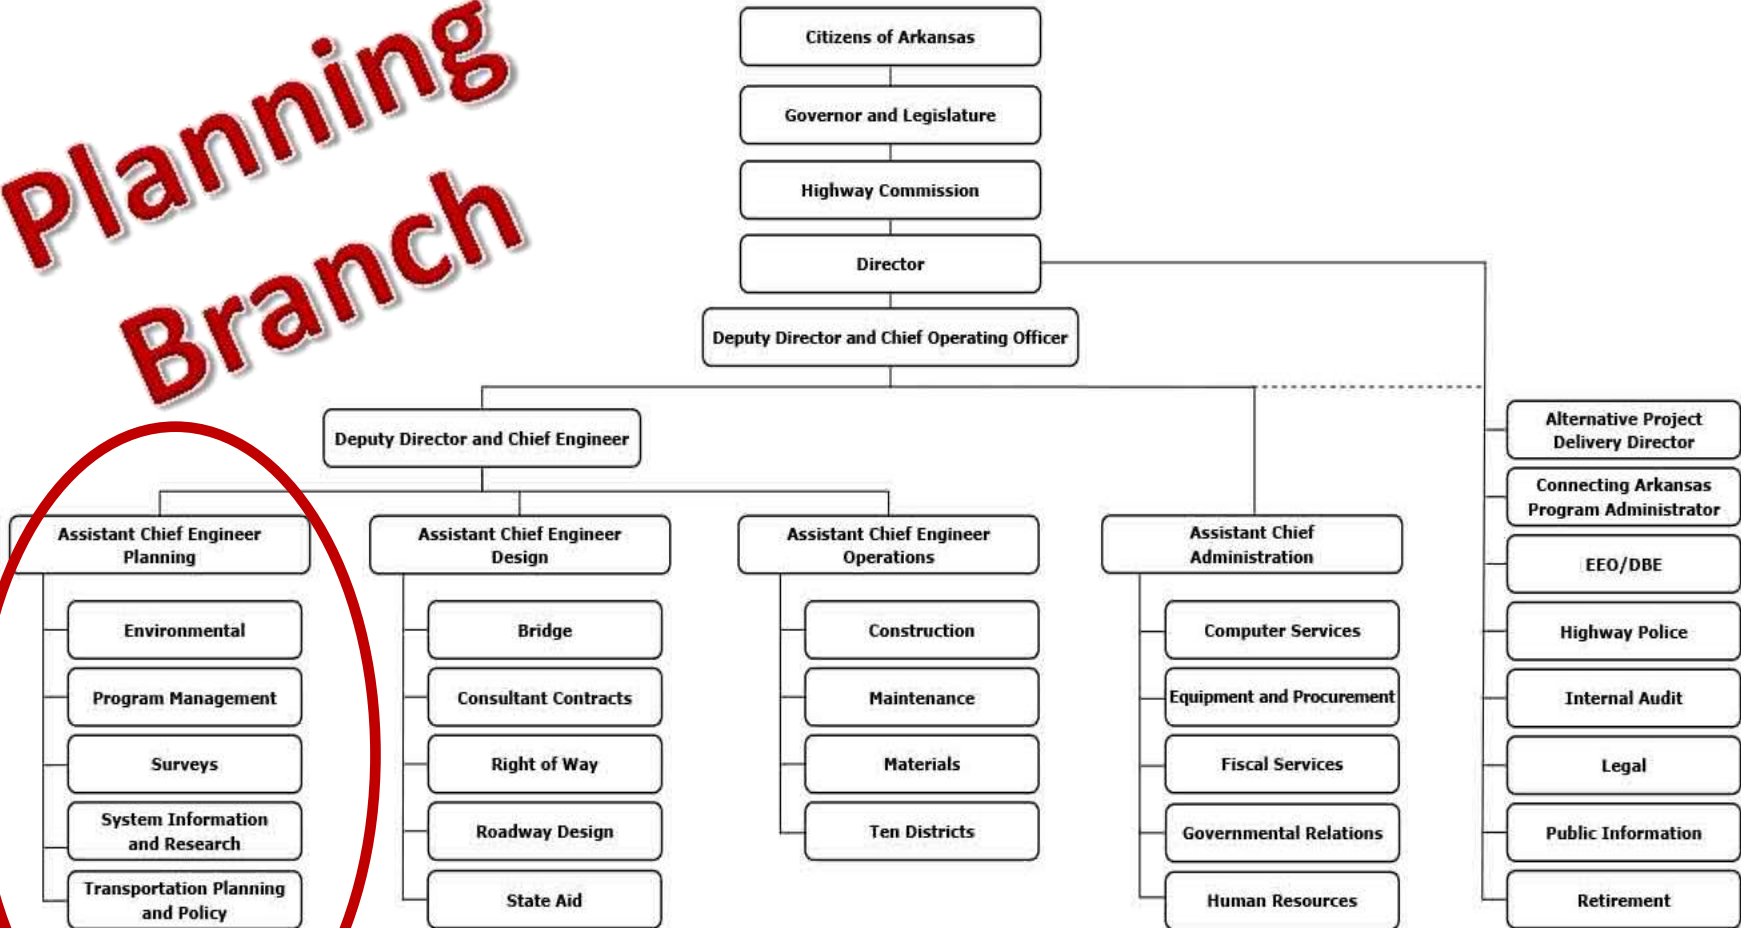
Planning Branch

Citizens of Arkansas

Governor and Legislature

Highway Commission

Director

Deputy Director and Chief Operating Officer

Deputy Director and Chief Engineer

Assistant Chief Engineer Planning

Environmental

Program Management

Surveys

System Information and Research

Transportation Planning and Policy

Assistant Chief Engineer Design

Bridge

Consultant Contracts

Right of Way

Roadway Design

State Aid

Assistant Chief Engineer Operations

Construction

Maintenance

Materials

Ten Districts

Assistant Chief Administration

Computer Services

Equipment and Procurement

Fiscal Services

Governmental Relations

Human Resources

Alternative Project Delivery Director

Connecting Arkansas Program Administrator

EEO/DBE

Highway Police

Internal Audit

Legal

Public Information

Retirement